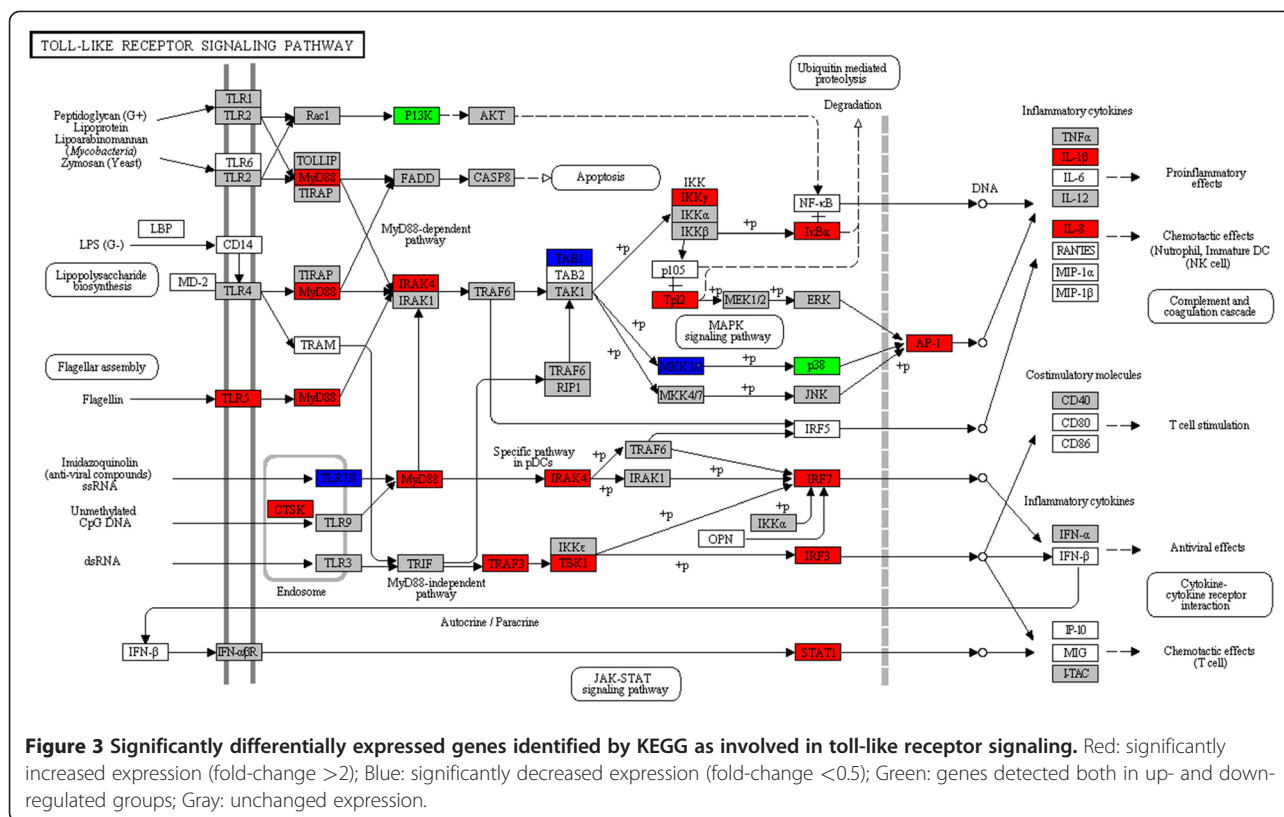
TOLL-LIKE RECEPTOR SIGNALING PATHWAY

Peptidoglycan (G+)
Lipoprotein
Lipoarabinomannan (Mycobacteria)
Zymosan (Yeast)

TLR1
TLR2
TLR6
TLR2
Rac1
PI3K
AKT
TOLLIP
MyD88
TIRAP
FADD
CASP8
Apoptosis
Ubiquitin mediated proteolysis
Degradation
NF-κB
IKK
IKKγ
IKKα
IKKβ
IκBα
+p
DNA

LBP
LPS (G-)
CD14
MD-2
TLR4
Lipopolysaccharide biosynthesis
MyD88-dependent pathway
TIRAP
MyD88
IRAK4
IRAK1
TRAF6
TAB1
TAB2
TAK1
+p
p105
Tpl2
+p
MEK1/2
+p
ERK
MAPK signaling pathway
TRAM
+p
+p
MKK3/6
+p
p38
AP-1
+p
Flagellar assembly
Flagellin
TLR5
MyD88
TRAF6
RIP1
MKK4/7
+p
JNK
IRF5

Imidazoquinolin (anti-viral compounds) ssRNA
TLR7/8
MyD88
Specific pathway in pDCs
+p
IRAK4
+p
TRAF6
IRAK1
+p
IRF7
Unmethylated CpG DNA
CTSK
TLR9
+p
IKKα
+p
OPN
dsRNA
TLR3
TRIF
TRAF3
IKKε
TBK1
+p
IRF3
Endosome
MyD88-independent pathway
Autocrine / Paracrine
IFN-β
IFN-αβR
STAT1
JAK-STAT signaling pathway

Inflammatory cytokines
TNFα
IL-1β
IL-6
IL-12
Proinflammatory effects
IL-8
RANTES
MIP-1α
MIP-1β
Chemotactic effects (Nutrophil, Immature DC (NK cell)
Complement and coagulation cascade
Costimulatory molecules
CD40
CD80
CD86
T cell stimulation
Inflammatory cytokines
IFN-α
IFN-β
Antiviral effects
Cytokine-cytokine receptor interaction
IP-10
MIG
I-TAC
Chemotactic effects (T cell)

**Figure 3 Significantly differentially expressed genes identified by KEGG as involved in toll-like receptor signaling.** Red: significantly increased expression (fold-change >2); Blue: significantly decreased expression (fold-change <0.5); Green: genes detected both in up- and down-regulated groups; Gray: unchanged expression.